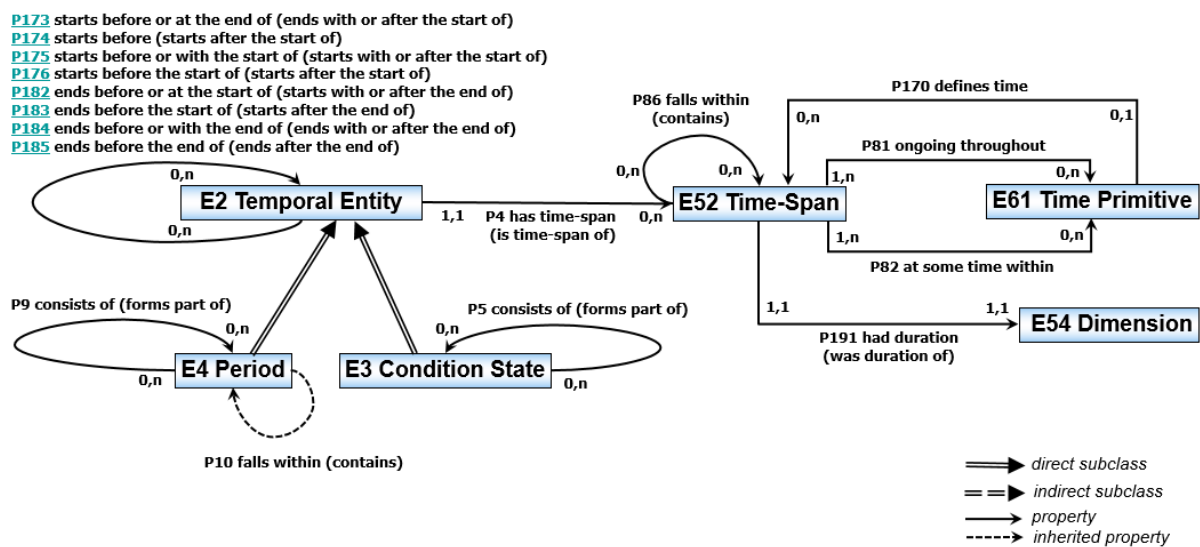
P173 starts before or at the end of (ends with or after the start of)
P174 starts before (starts after the start of)
P175 starts before or with the start of (starts with or after the start of)
P176 starts before the start of (starts after the start of)
P182 ends before or at the start of (starts with or after the end of)
P183 ends before the start of (starts after the end of)
P184 ends before or with the end of (ends with or after the end of)
P185 ends before the end of (ends after the end of)

0,n
E2 Temporal Entity
0,n
1,1
P4 has time-span (is time-span of)
0,n
P86 falls within (contains)
0,n
0,n
E52 Time-Span
P170 defines time
0,n
0,1
P81 ongoing throughout
1,n
0,n
E61 Time Primitive
1,n
0,n
P82 at some time within
1,1
1,1
P191 had duration (was duration of)
E54 Dimension

P9 consists of (forms part of)
0,n
0,n
E4 Period
P5 consists of (forms part of)
0,n
E3 Condition State
0,n
P10 falls within (contains)

direct subclass
indirect subclass
property
inherited property